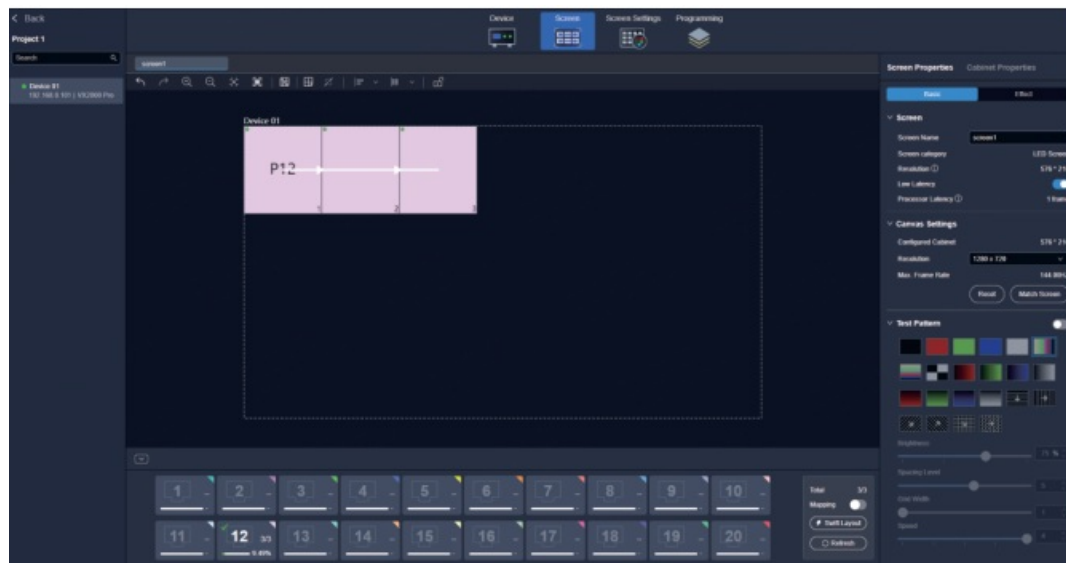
< Back

Project 1

Search

Device 01
192.168.0.101 | VX2000 Pro

Device

Screen

Screen Settings

Programming

screen1

Device 01

P12

Screen Properties

Cabinet Properties

Basic

Effect

Screen

Screen Name

screen1

Screen category

LED Screen

Resolution ⓘ

576 * 21

Low Latency

Processor Latency ⓘ

1 frame

Canvas Settings

Configured Cabinet

576 * 21

Resolution

1280 x 720

Max. Frame Rate

144.00Hz

Reset

Match Screen

Test Pattern

Brightness

Spacing Level

Grid Width

Speed

1

2

3

4

5

6

7

8

9

10

11

12 3/3

13

14

15

16

17

18

19

20

Total 3/3

Mapping

Swift Layout

Refresh